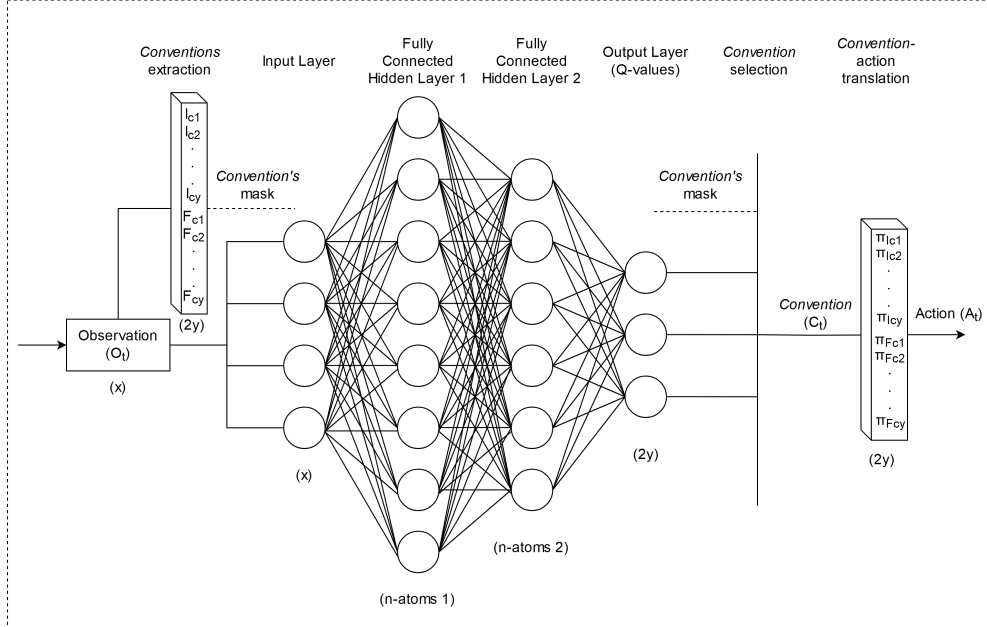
Conventions extraction

Input Layer

Fully Connected Hidden Layer 1

Fully Connected Hidden Layer 2

Output Layer (Q-values)

Convention selection

Convention-action translation

$I_{c1}$
$I_{c2}$
.
.
$I_{cy}$
$F_{c1}$
$F_{c2}$
.
.
$F_{cy}$

(2y)

Convention's mask

Convention's mask

Observation ($O_t$)

(x)

(x)

(n-atoms 1)

(n-atoms 2)

(2y)

Convention ($C_t$)

$\pi_{Ic1}$
$\pi_{Ic2}$
.
.
$\pi_{Icy}$
$\pi_{Fc1}$
$\pi_{Fc2}$
.
.
$\pi_{Fcy}$

(2y)

Action ($A_t$)